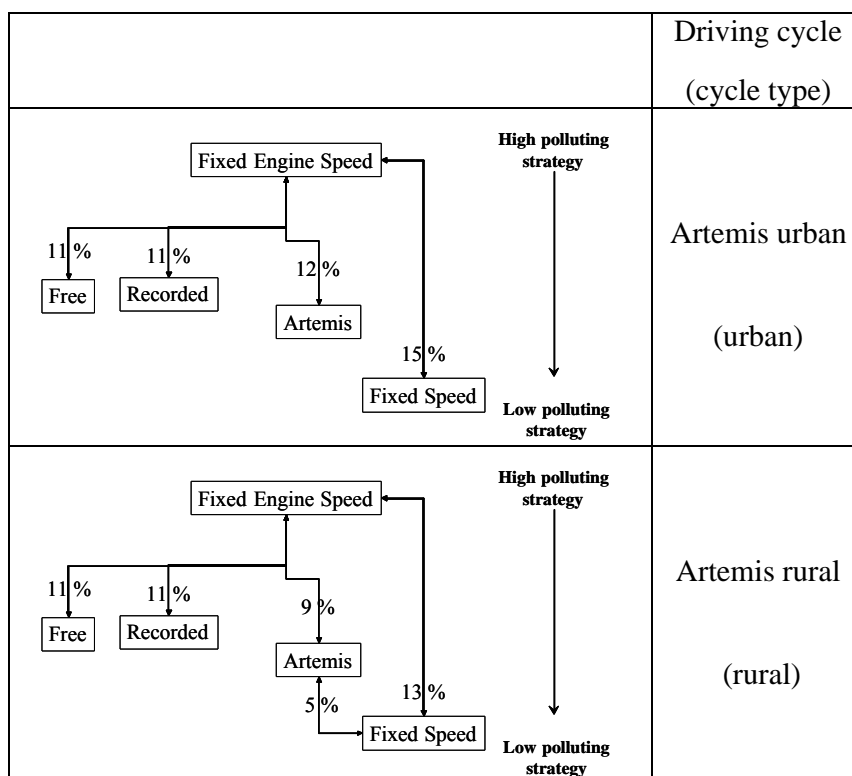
| | Driving cycle (cycle type) |
|---|---|
| Fixed Engine Speed; High polluting strategy; 11 %; 11 %; 12 %; Free; Recorded; Artemis; 15 %; Fixed Speed; Low polluting strategy | Artemis urban (urban) |
| Fixed Engine Speed; High polluting strategy; 11 %; 11 %; 9 %; Free; Recorded; Artemis; 13 %; 5 %; Fixed Speed; Low polluting strategy | Artemis rural (rural) |